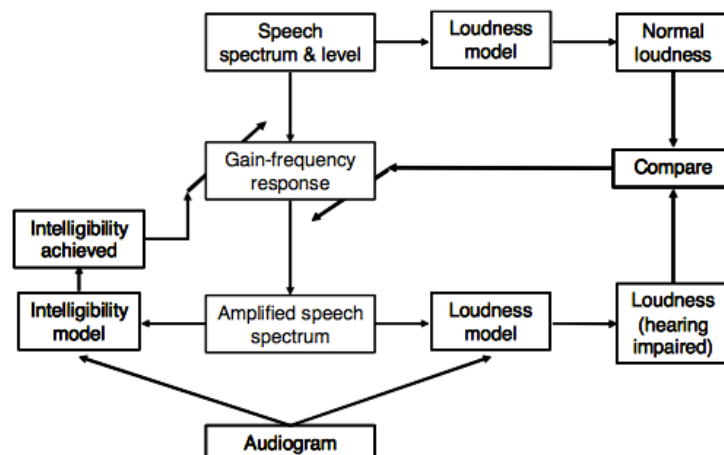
Speech spectrum & level

Loudness model

Normal loudness

Gain-frequency response

Compare

Intelligibility achieved

Intelligibility model

Amplified speech spectrum

Loudness model

Loudness (hearing impaired)

Audiogram